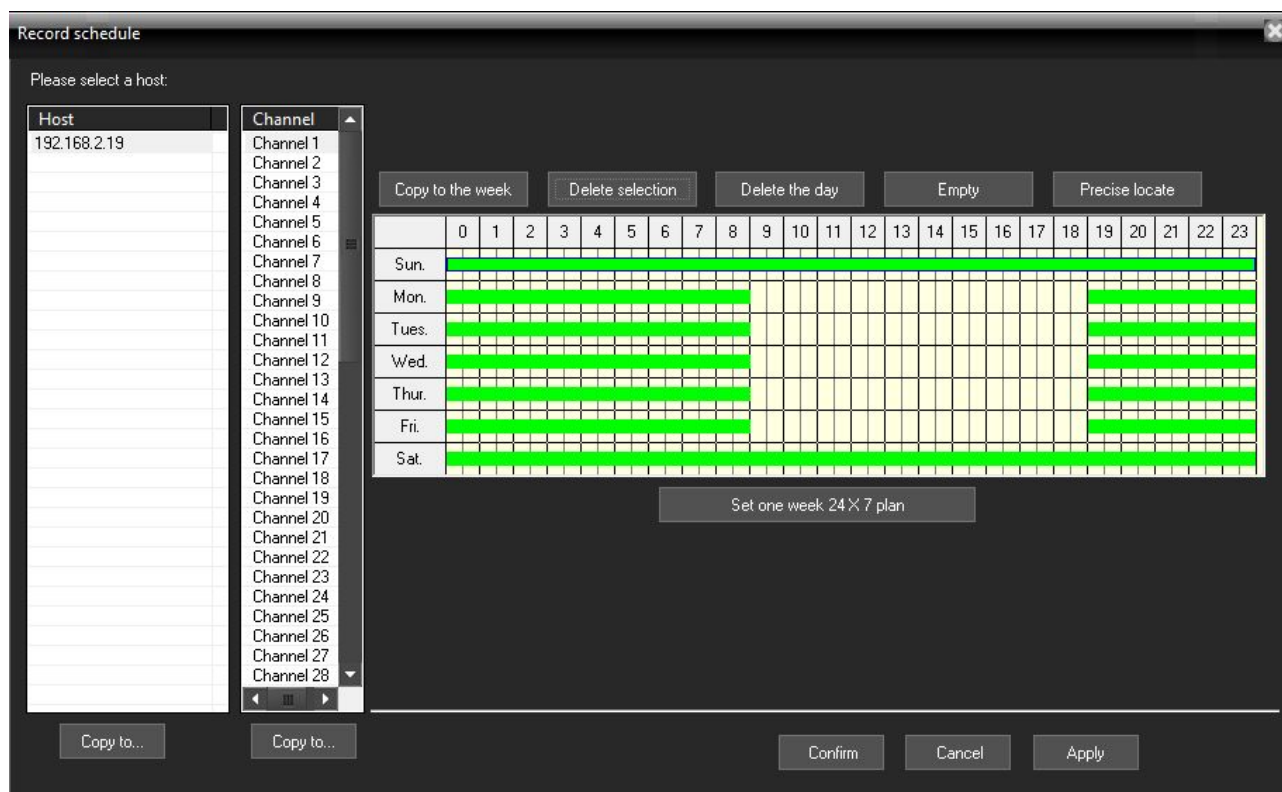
Record schedule

Please select a host:

| Host |
|---|
| 192.168.2.19 |

| Channel |
|---|
| Channel 1 |
| Channel 2 |
| Channel 3 |
| Channel 4 |
| Channel 5 |
| Channel 6 |
| Channel 7 |
| Channel 8 |
| Channel 9 |
| Channel 10 |
| Channel 11 |
| Channel 12 |
| Channel 13 |
| Channel 14 |
| Channel 15 |
| Channel 16 |
| Channel 17 |
| Channel 18 |
| Channel 19 |
| Channel 20 |
| Channel 21 |
| Channel 22 |
| Channel 23 |
| Channel 24 |
| Channel 25 |
| Channel 26 |
| Channel 27 |
| Channel 28 |

Copy to the week | Delete selection | Delete the day | Empty | Precise locate

| | 0 | 1 | 2 | 3 | 4 | 5 | 6 | 7 | 8 | 9 | 10 | 11 | 12 | 13 | 14 | 15 | 16 | 17 | 18 | 19 | 20 | 21 | 22 | 23 |
|---|---|---|---|---|---|---|---|---|---|---|---|---|---|---|---|---|---|---|---|---|---|---|---|---|
| Sun. | | | | | | | | | | | | | | | | | | | | | | | | |
| Mon. | | | | | | | | | | | | | | | | | | | | | | | | |
| Tues. | | | | | | | | | | | | | | | | | | | | | | | | |
| Wed. | | | | | | | | | | | | | | | | | | | | | | | | |
| Thur. | | | | | | | | | | | | | | | | | | | | | | | | |
| Fri. | | | | | | | | | | | | | | | | | | | | | | | | |
| Sat. | | | | | | | | | | | | | | | | | | | | | | | | |

Set one week 24 X 7 plan

Copy to... | Copy to...

Confirm | Cancel | Apply